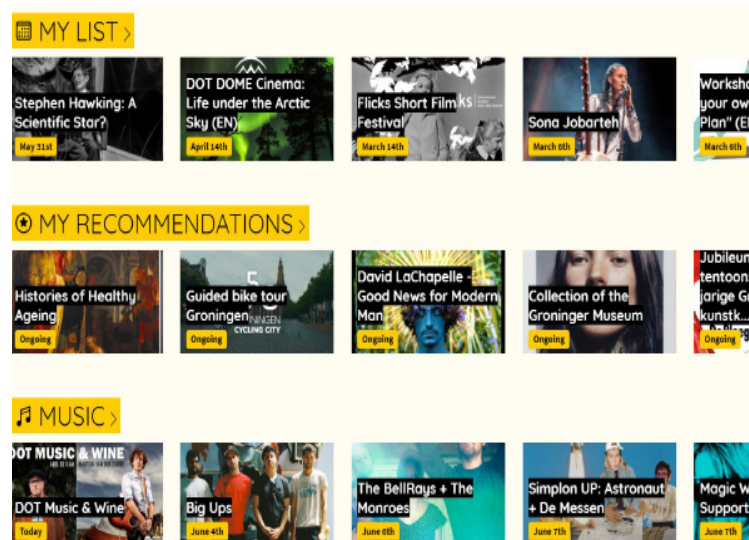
MY LIST ›

Stephen Hawking: A Scientific Star?
May 31st

DOT DOME Cinema: Life under the Arctic Sky (EN)
April 14th

Flicks Short Film Festival
March 14th

Sona Jobarteh
March 8th

Worksho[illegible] your ow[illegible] Plan" (E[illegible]
March 6th

MY RECOMMENDATIONS ›

Histories of Healthy Ageing
Ongoing

Guided bike tour Groningen
NINGEN CYCLING CITY
Ongoing

David LaChapelle - Good News for Modern Man
Ongoing

Collection of the Groninger Museum
Ongoing

Jubileum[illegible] tentoon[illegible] jarige Gr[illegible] kunstk...
Ongoing

MUSIC ›

DOT MUSIC & WINE
DOT Music & Wine
Today

Big Ups
June 4th

The BellRays + The Monroes
June 6th

Simplon UP: Astronaut + De Messen
June 7th

Magic W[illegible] Support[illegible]
June 7th